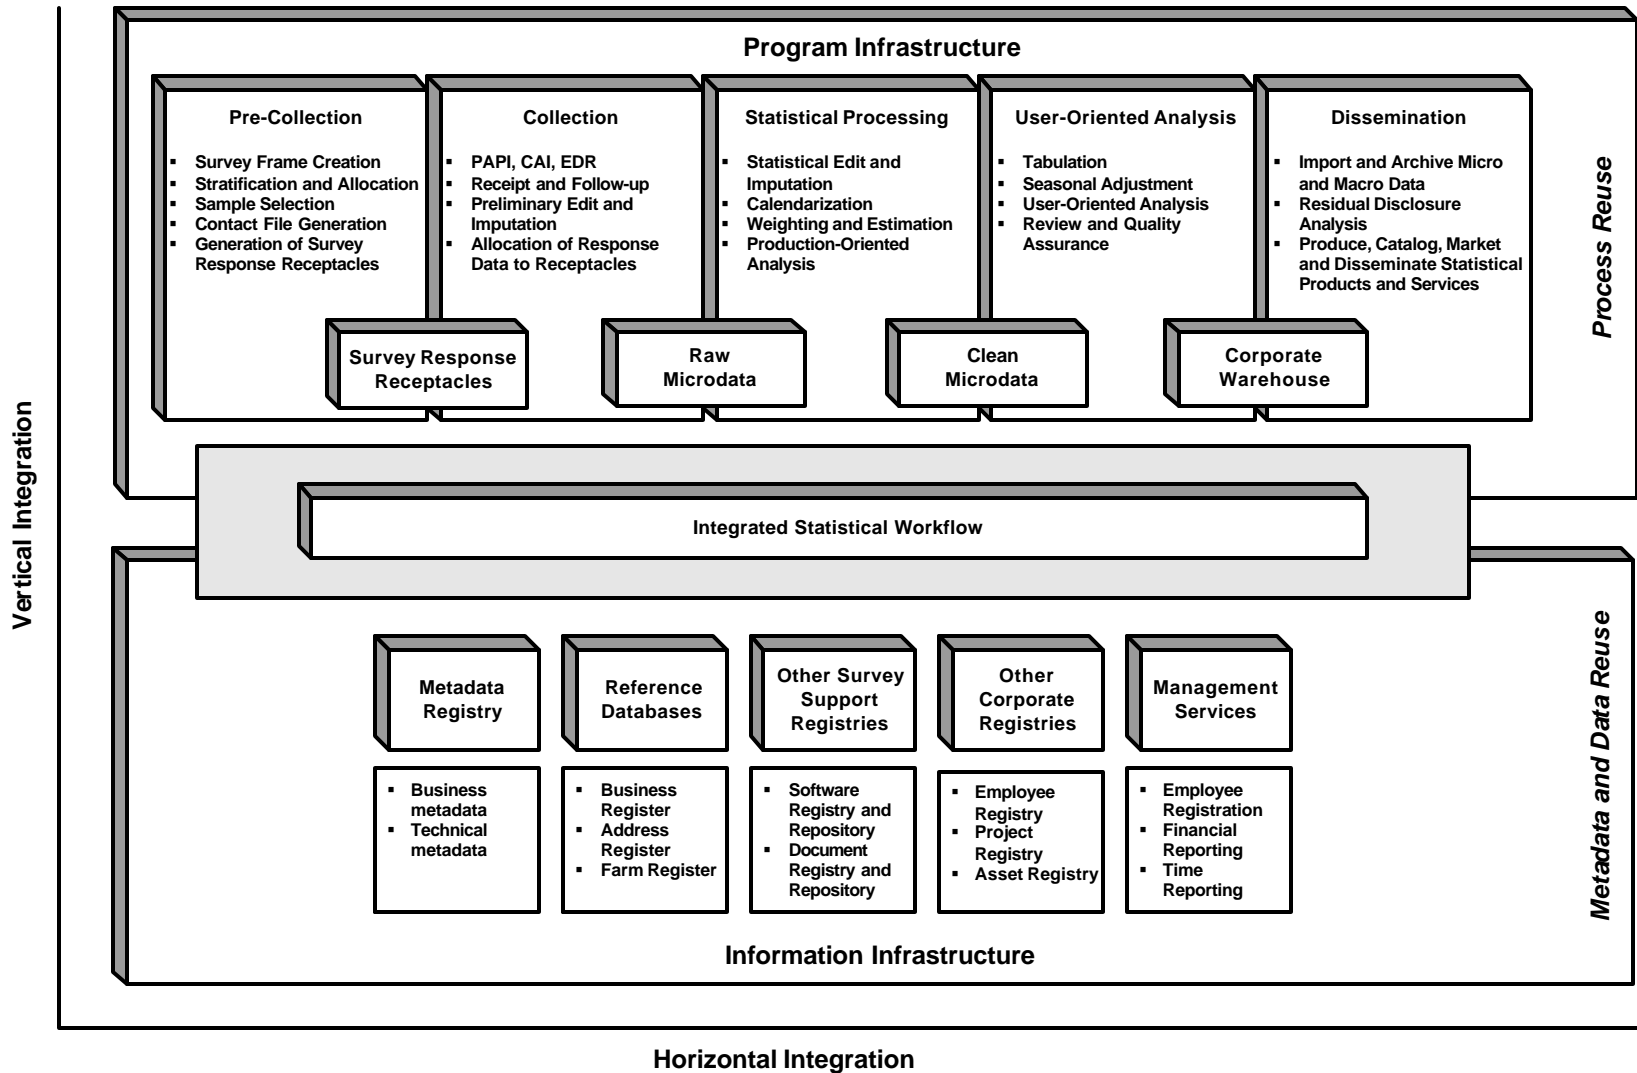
Vertical Integration

Program Infrastructure

Pre-Collection

- Survey Frame Creation
- Stratification and Allocation
- Sample Selection
- Contact File Generation
- Generation of Survey Response Receptacles

Collection

- PAPI, CAI, EDR
- Receipt and Follow-up
- Preliminary Edit and Imputation
- Allocation of Response Data to Receptacles

Statistical Processing

- Statistical Edit and Imputation
- Calendarization
- Weighting and Estimation
- Production-Oriented Analysis

User-Oriented Analysis

- Tabulation
- Seasonal Adjustment
- User-Oriented Analysis
- Review and Quality Assurance

Dissemination

- Import and Archive Micro and Macro Data
- Residual Disclosure Analysis
- Produce, Catalog, Market and Disseminate Statistical Products and Services

Survey Response Receptacles

Raw Microdata

Clean Microdata

Corporate Warehouse

Process Reuse

Integrated Statistical Workflow

Metadata Registry

- Business metadata
- Technical metadata

Reference Databases

- Business Register
- Address Register
- Farm Register

Other Survey Support Registries

- Software Registry and Repository
- Document Registry and Repository

Other Corporate Registries

- Employee Registry
- Project Registry
- Asset Registry

Management Services

- Employee Registration
- Financial Reporting
- Time Reporting

Metadata and Data Reuse

Information Infrastructure

Horizontal Integration